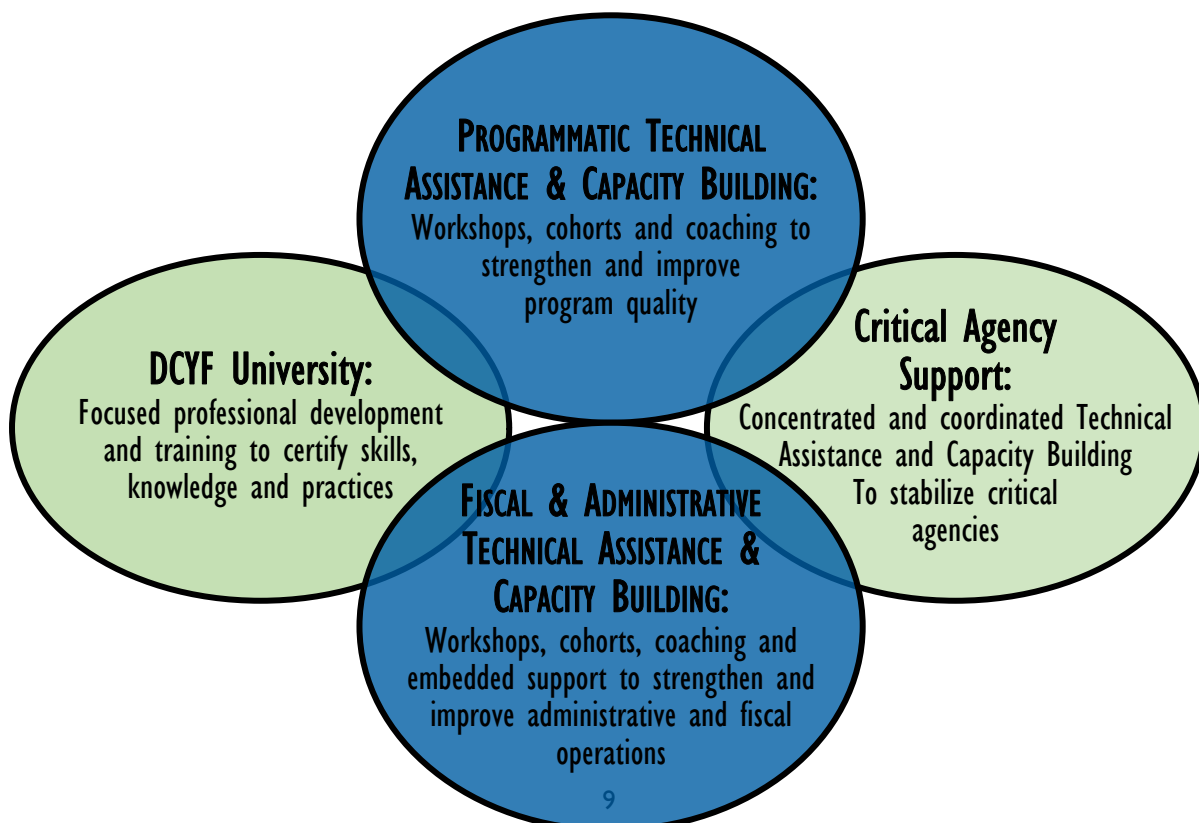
PROGRAMMATIC TECHNICAL ASSISTANCE & CAPACITY BUILDING:
Workshops, cohorts and coaching to strengthen and improve program quality

DCYF University:
Focused professional development and training to certify skills, knowledge and practices

Critical Agency Support:
Concentrated and coordinated Technical Assistance and Capacity Building To stabilize critical agencies

FISCAL & ADMINISTRATIVE TECHNICAL ASSISTANCE & CAPACITY BUILDING:
Workshops, cohorts, coaching and embedded support to strengthen and improve administrative and fiscal operations

9